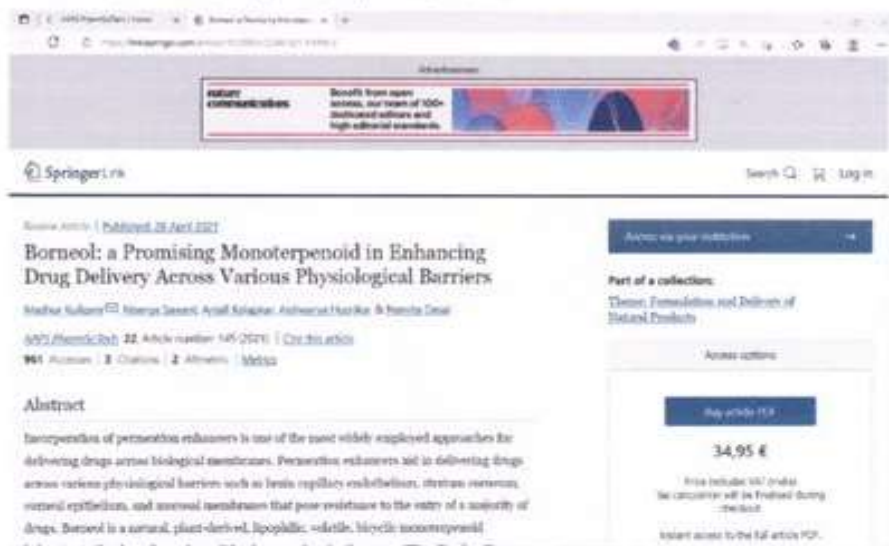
Advertisement

nature communications

Benefit from open access, our team of 100+ dedicated editors and high editorial standards

SpringerLink

Search Log in

Review Article | Published: 28 April 2021

Borneol: a Promising Monoterpenoid in Enhancing Drug Delivery Across Various Physiological Barriers

Madhur Kulkarni, Niserga Sawant, Anjali Kolapkar, Aishwarya Huprikar & Namita Desai

AAPS PharmSciTech 22, Article number: 145 (2021) | Cite this article

961 Accesses | 3 Citations | 2 Altmetric | Metrics

Abstract

Incorporation of permeation enhancers is one of the most widely employed approaches for delivering drugs across biological membranes. Permeation enhancers aid in delivering drugs across various physiological barriers such as brain capillary endothelium, stratum corneum, corneal epithelium, and mucosal membranes that pose resistance to the entry of a majority of drugs. Borneol is a natural, plant-derived, lipophilic, volatile, bicyclic monoterpenoid

Access via your institution

Part of a collection:

Theme: Formulation and Delivery of Natural Products

Access options

Buy article PDF

34,95 €

Price includes VAT (India)
Tax calculation will be finalised during checkout.

Instant access to the full article PDF.